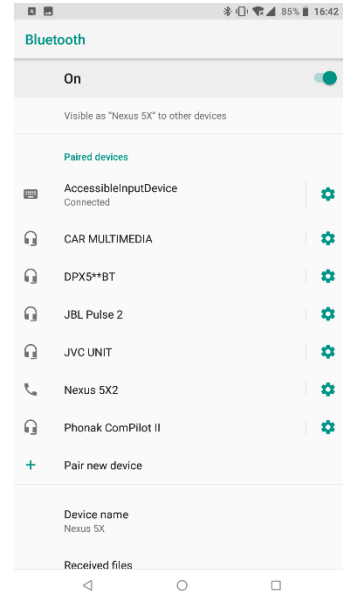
85% 16:42

Bluetooth

On

Visible as "Nexus 5X" to other devices

Paired devices

AccessibleInputDevice
Connected

CAR MULTIMEDIA

DPX5**BT

JBL Pulse 2

JVC UNIT

Nexus 5X2

Phonak ComPilot II

Pair new device

Device name
Nexus 5X

Received files